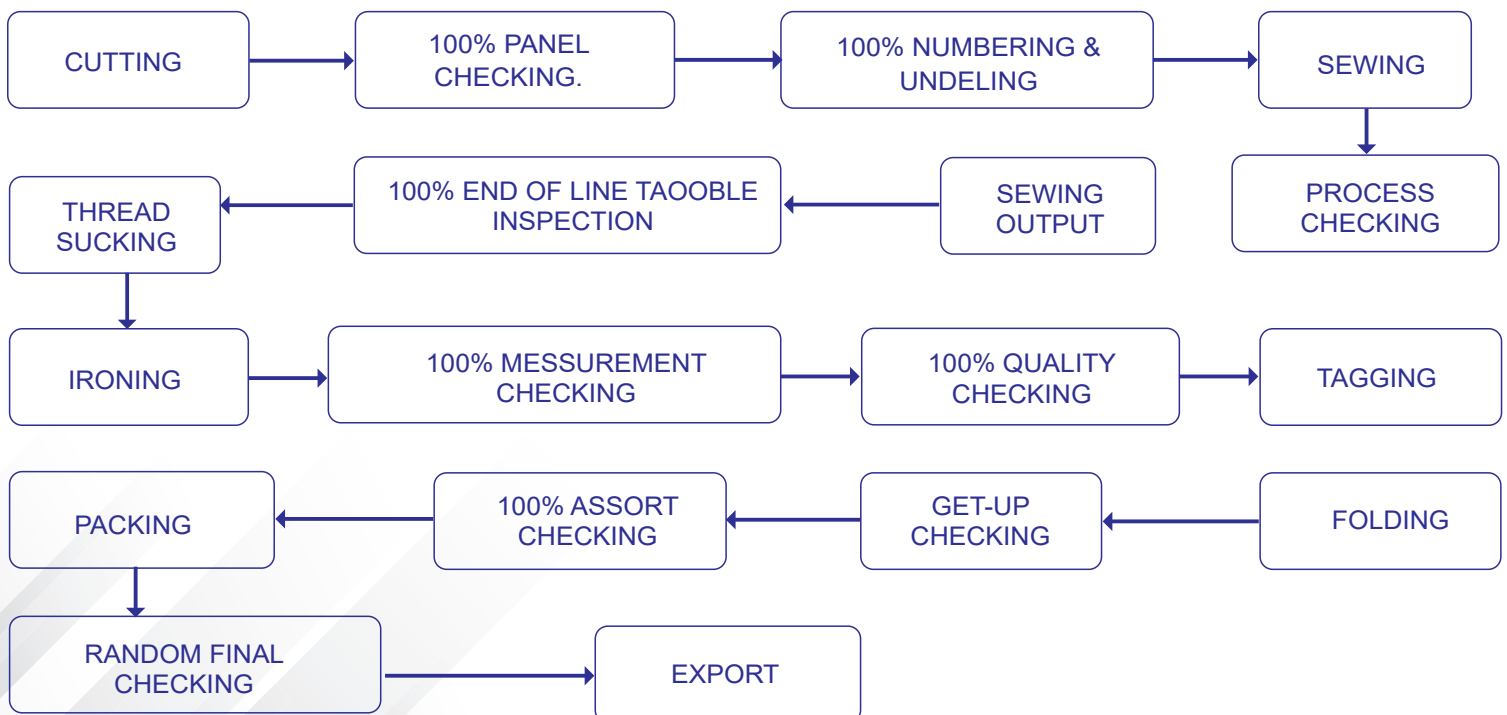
CUTTING

100% PANEL CHECKING.

100% NUMBERING & UNDELING

SEWING

PROCESS CHECKING

SEWING OUTPUT

100% END OF LINE TAOOBLE INSPECTION

THREAD SUCKING

IRONING

100% MESSUREMENT CHECKING

100% QUALITY CHECKING

TAGGING

FOLDING

GET-UP CHECKING

100% ASSORT CHECKING

PACKING

RANDOM FINAL CHECKING

EXPORT